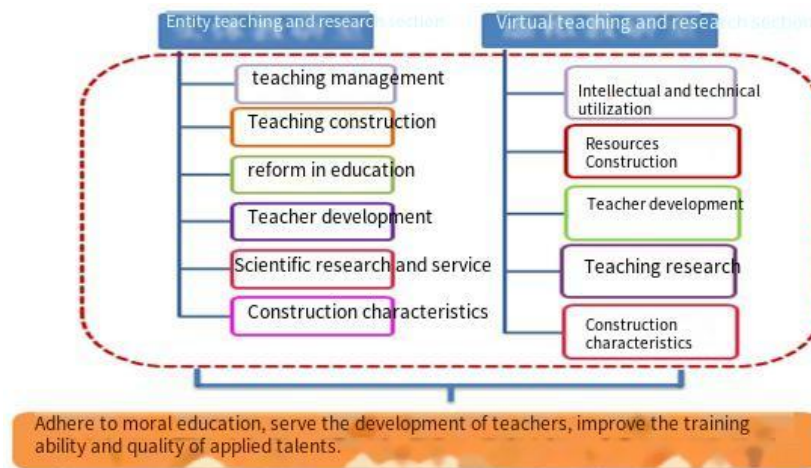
Entity teaching and research section

teaching management

Teaching construction

reform in education

Teacher development

Scientific research and service

Construction characteristics

Virtual teaching and research section

Intellectual and technical utilization

Resources Construction

Teacher development

Teaching research

Construction characteristics

Adhere to moral education, serve the development of teachers, improve the training ability and quality of applied talents.